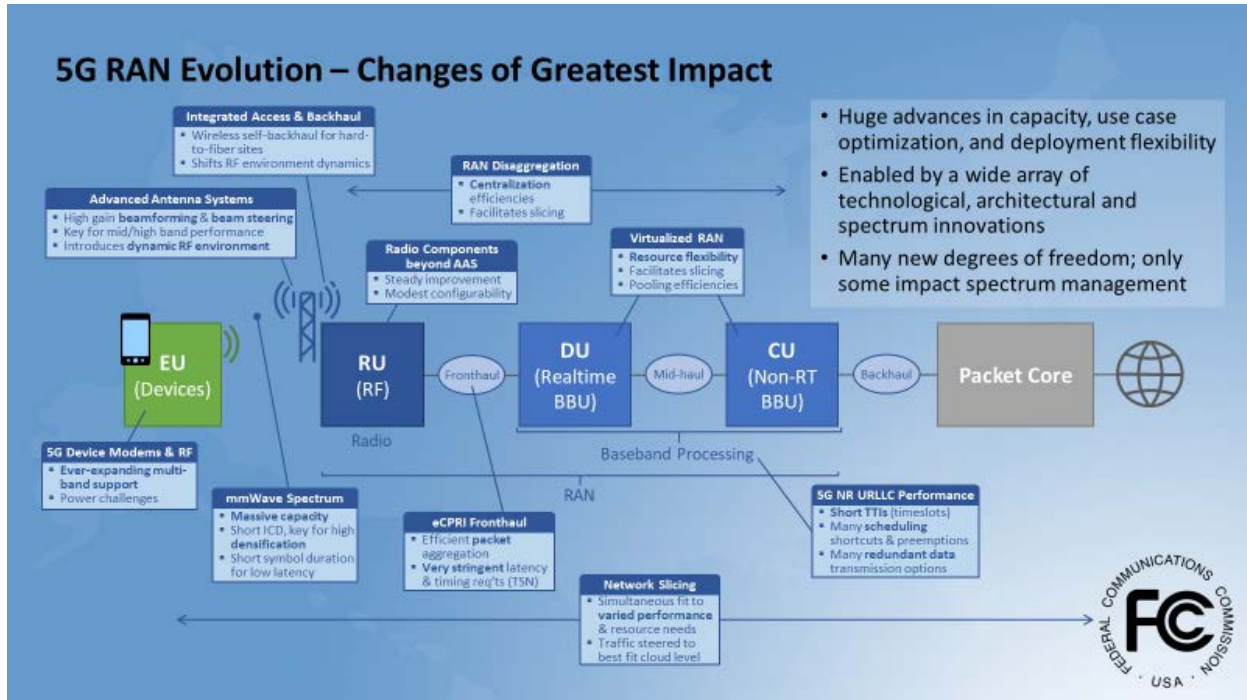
5G RAN Evolution – Changes of Greatest Impact

Integrated Access & Backhaul
• Wireless self-backhaul for hard-to-fiber sites
• Shifts RF environment dynamics

Advanced Antenna Systems
• High gain beamforming & beam steering
• Key for mid/high band performance
• Introduces dynamic RF environment

RAN Disaggregation
• Centralization efficiencies
• Facilitates slicing

• Huge advances in capacity, use case optimization, and deployment flexibility
• Enabled by a wide array of technological, architectural and spectrum innovations
• Many new degrees of freedom; only some impact spectrum management

Radio Components beyond AAS
• Steady improvement
• Modest configurability

Virtualized RAN
• Resource flexibility
• Facilitates slicing
• Pooling efficiencies

EU (Devices)

RU (RF)

Radio

Fronthaul

DU (Realtime BBU)

Mid-haul

CU (Non-RT BBU)

Backhaul

Packet Core

Baseband Processing

RAN

5G Device Modems & RF
• Ever-expanding multi-band support
• Power challenges

mmWave Spectrum
• Massive capacity
• Short ICD, key for high densification
• Short symbol duration for low latency

eCPRI Fronthaul
• Efficient packet aggregation
• Very stringent latency & timing req'ts (TSN)

5G NR URLLC Performance
• Short TTIs (timeslots)
• Many scheduling shortcuts & preemptions
• Many redundant data transmission options

Network Slicing
• Simultaneous fit to varied performance & resource needs
• Traffic steered to best fit cloud level

FEDERAL COMMUNICATIONS COMMISSION
FCC
USA